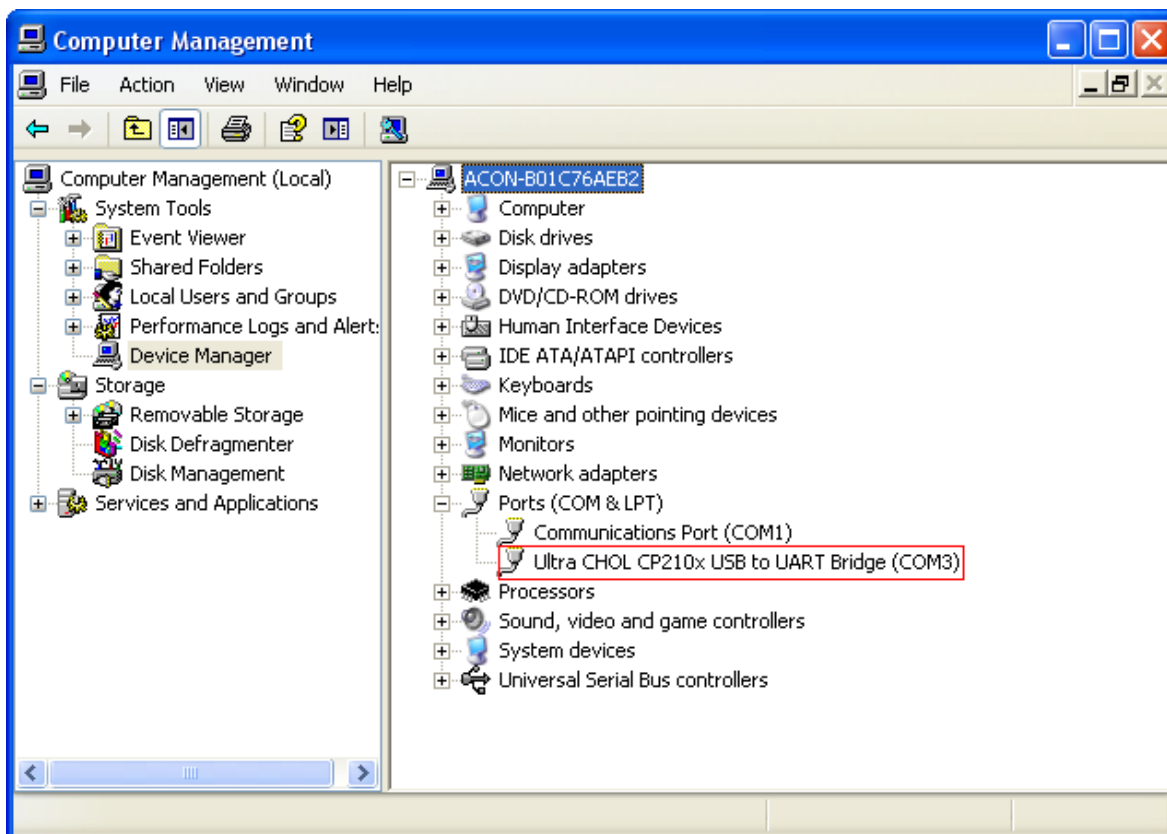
Computer Management

File Action View Window Help

Computer Management (Local)
System Tools
Event Viewer
Shared Folders
Local Users and Groups
Performance Logs and Alert:
Device Manager
Storage
Removable Storage
Disk Defragmenter
Disk Management
Services and Applications

ACON-B01C76AEB2
Computer
Disk drives
Display adapters
DVD/CD-ROM drives
Human Interface Devices
IDE ATA/ATAPI controllers
Keyboards
Mice and other pointing devices
Monitors
Network adapters
Ports (COM & LPT)
Communications Port (COM1)
Ultra CHOL CP210x USB to UART Bridge (COM3)
Processors
Sound, video and game controllers
System devices
Universal Serial Bus controllers